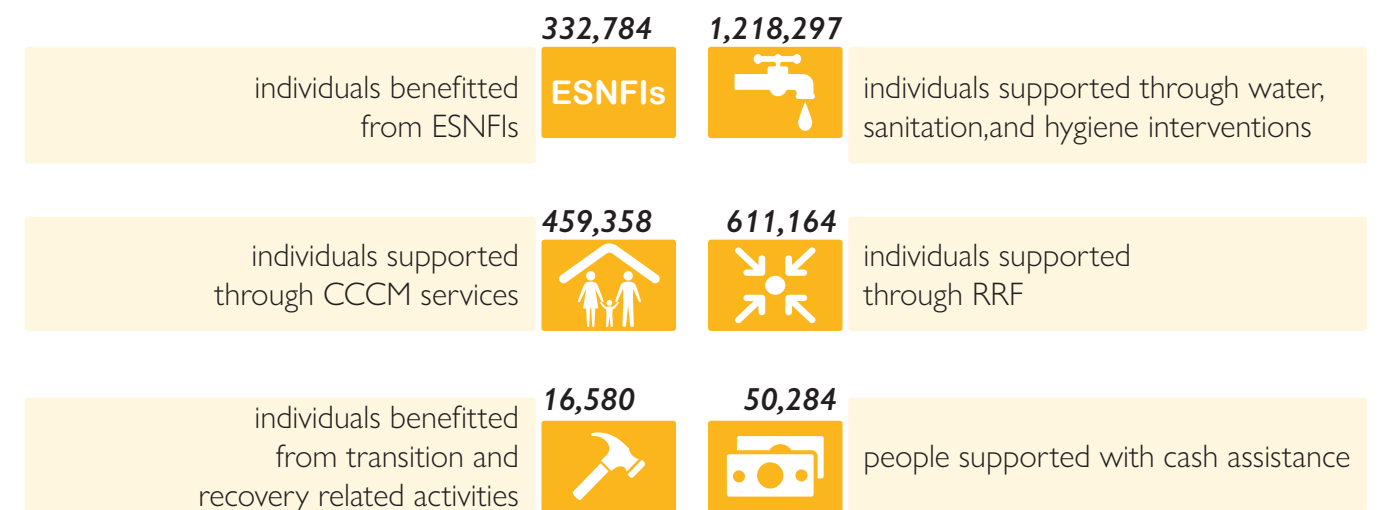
332,784

ESNFIs

individuals benefitted from ESNFIs

1,218,297

individuals supported through water, sanitation,and hygiene interventions

459,358

individuals supported through CCCM services

611,164

individuals supported through RRF

16,580

individuals benefitted from transition and recovery related activities

50,284

people supported with cash assistance